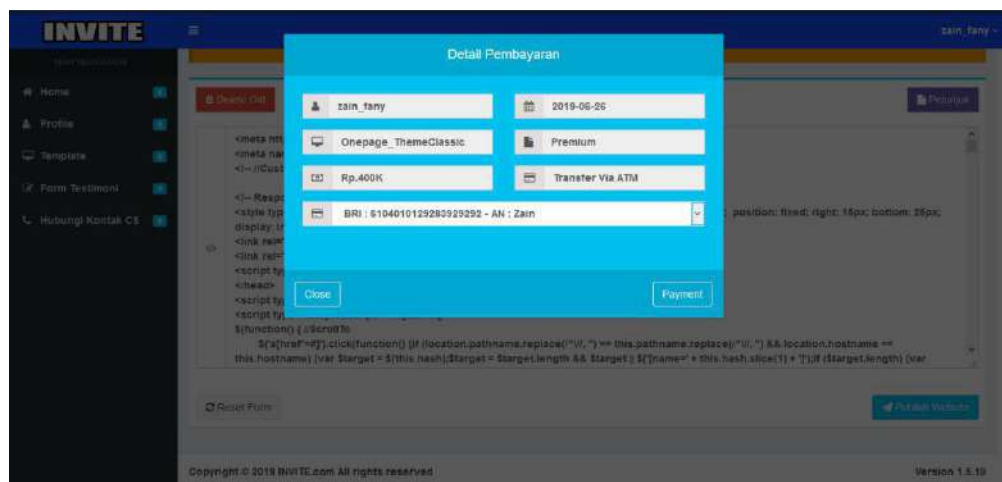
INVITE

zain_fany

Home
Profile
Template
Form Testimoni
Hubungi Kontak CS

Delete Ont

Petunjuk

<meta
<meta na
<!-- //Cust

<!-- Resp
<style typ
display: t
<link rel=
<link rel=
<script ty
</head>
<script ty
<script ty
$(function() { //ScrollTo

$('a[href*=#]').click(function() {if (location.pathname.replace(/^\//, '') == this.pathname.replace(/^\//, '') && location.hostname == this.hostname) {var $target = $(this.hash);$target = $target.length && $target || $('[name=' + this.hash.slice(1) + ']');if ($target.length) {var

; position: fixed; right: 15px; bottom: 25px;

Reset Form

Publish Website

Copyright © 2019 INVITE.com All rights reserved

Version 1.5.10

Detail Pembayaran

zain_fany
2019-06-26
Onepage_ThemeClassic
Premium
Rp.400K
Transfer Via ATM
BRI : 6104010129280929292 - AN : Zain

Close
Payment